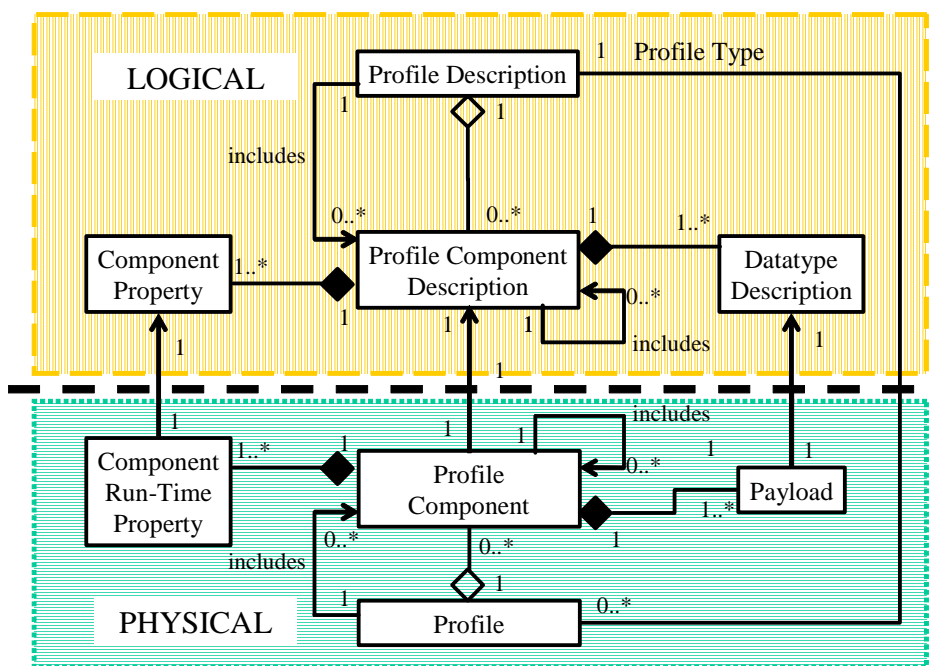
LOGICAL

Profile Description

1 Profile Type

1

1

includes

0..*

0..*

1

1..*

Component Property

1..*

Profile Component Description

Datatype Description

0..*

1

1

1

includes

1

1

1

includes

1

1

1

1

Component Run-Time Property

1..*

1

Profile Component

0..*

Payload

1..*

1

includes

0..*

0..*

1

1

PHYSICAL

Profile

0..*